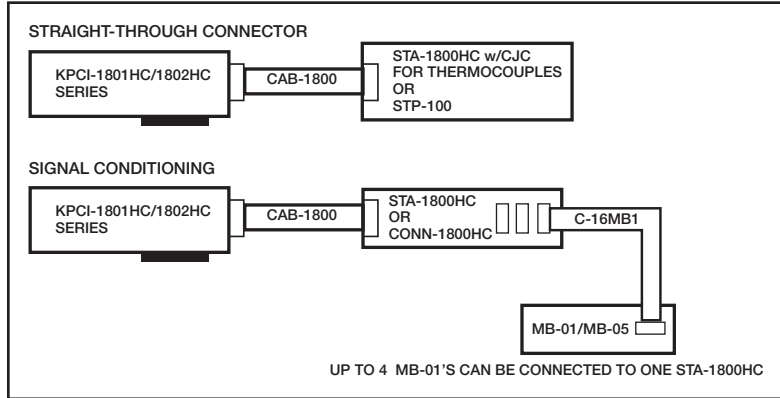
STRAIGHT-THROUGH CONNECTOR

KPCI-1801HC/1802HC SERIES

CAB-1800

STA-1800HC w/CJC FOR THERMOCOUPLES OR STP-100

SIGNAL CONDITIONING

KPCI-1801HC/1802HC SERIES

CAB-1800

STA-1800HC OR CONN-1800HC

C-16MB1

MB-01/MB-05

UP TO 4 MB-01'S CAN BE CONNECTED TO ONE STA-1800HC